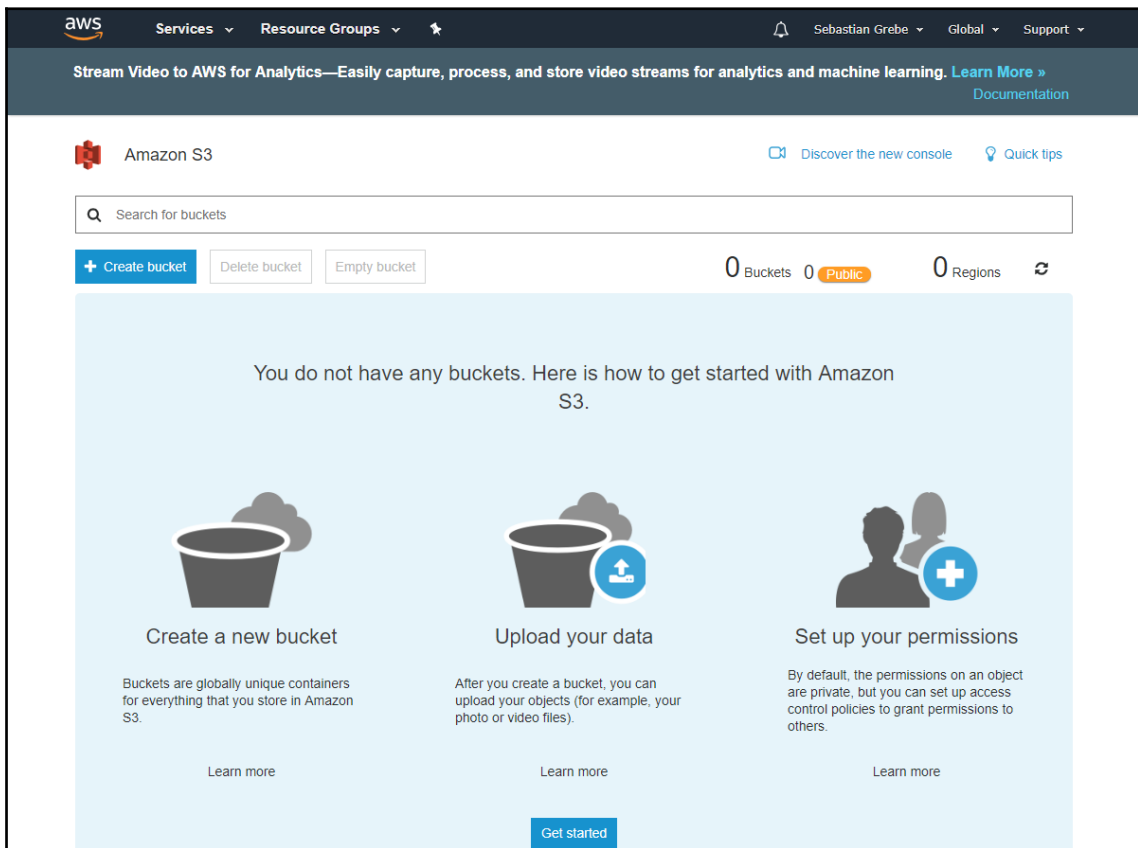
aws Services Resource Groups Sebastian Grebe Global Support

Stream Video to AWS for Analytics—Easily capture, process, and store video streams for analytics and machine learning. Learn More »
Documentation

Amazon S3

Discover the new console Quick tips

Search for buckets

+ Create bucket Delete bucket Empty bucket

0 Buckets 0 Public 0 Regions

You do not have any buckets. Here is how to get started with Amazon S3.

Create a new bucket

Buckets are globally unique containers for everything that you store in Amazon S3.

Learn more

Upload your data

After you create a bucket, you can upload your objects (for example, your photo or video files).

Learn more

Set up your permissions

By default, the permissions on an object are private, but you can set up access control policies to grant permissions to others.

Learn more

Get started